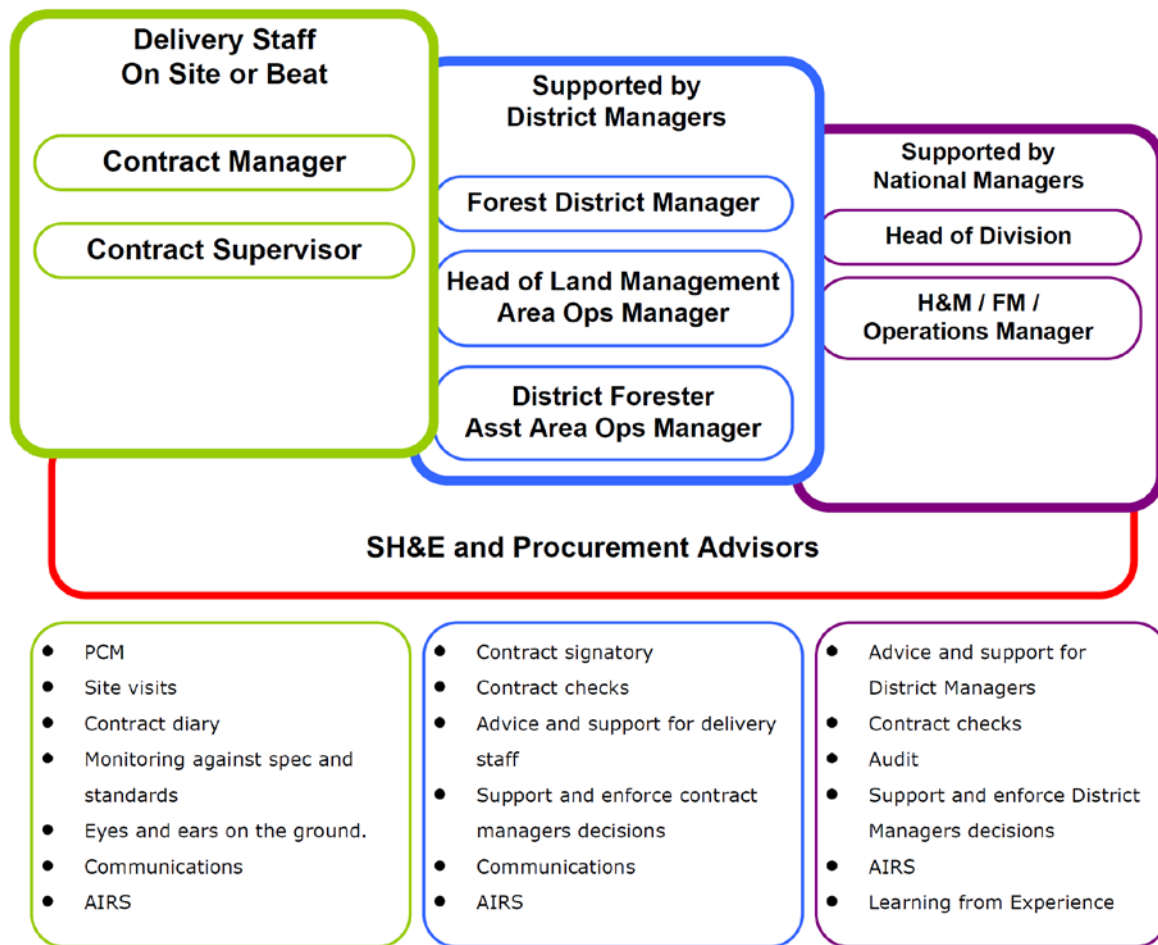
Delivery Staff
On Site or Beat

Contract Manager

Contract Supervisor

Supported by
District Managers

Forest District Manager

Head of Land Management
Area Ops Manager

District Forester
Asst Area Ops Manager

Supported by
National Managers

Head of Division

H&M / FM /
Operations Manager

SH&E and Procurement Advisors

- PCM
- Site visits
- Contract diary
- Monitoring against spec and standards
- Eyes and ears on the ground.
- Communications
- AIRS

- Contract signatory
- Contract checks
- Advice and support for delivery staff
- Support and enforce contract managers decisions
- Communications
- AIRS

- Advice and support for District Managers
- Contract checks
- Audit
- Support and enforce District Managers decisions
- AIRS
- Learning from Experience